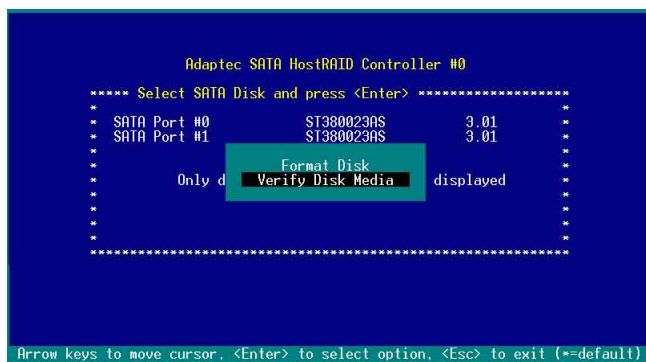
Adaptec SATA HostRAID Controller #0

***** Select SATA Disk and press <Enter> ******************

SATA Port #0 ST380023AS 3.01
SATA Port #1 ST380023AS 3.01

Format Disk
Verify Disk Media

Only d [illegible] displayed

Arrow keys to move cursor, <Enter> to select option, <Esc> to exit (*=default)